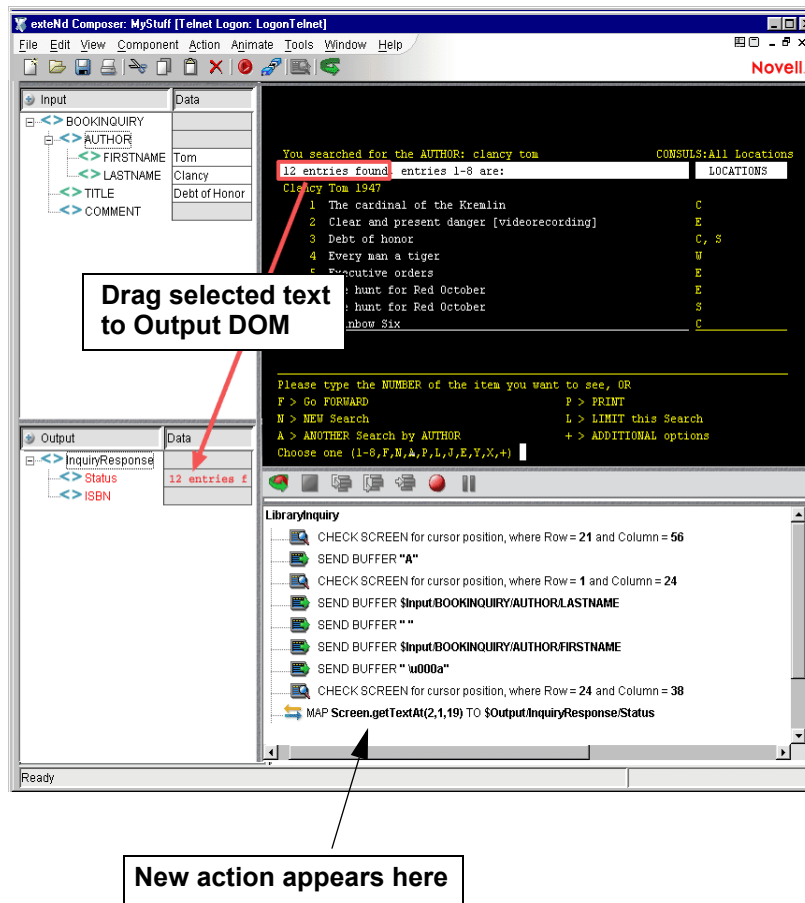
exteNd Composer: MyStuff [Telnet Logon: LogonTelnet]

File Edit View Component Action Animate Tools Window Help

Novell.

Input | Data
BOOKINQUIRY
AUTHOR
FIRSTNAME | Tom
LASTNAME | Clancy
TITLE | Debt of Honor
COMMENT

You searched for the AUTHOR: clancy tom CONSULS:All Locations
12 entries found, entries 1-8 are: LOCATIONS
Clancy Tom 1947
1 The cardinal of the Kremlin C
2 Clear and present danger [videorecording] E
3 Debt of honor C, S
4 Every man a tiger W
5 Executive orders E
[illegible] hunt for Red October E
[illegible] hunt for Red October S
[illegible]nbow Six C

Drag selected text to Output DOM

Please type the NUMBER of the item you want to see, OR
F > Go FORWARD P > PRINT
N > NEW Search L > LIMIT this Search
A > ANOTHER Search by AUTHOR + > ADDITIONAL options
Choose one (1-8,F,N,A,P,L,J,E,Y,X,+)

Output | Data
InquiryResponse
Status | 12 entries f
ISBN

LibraryInquiry
CHECK SCREEN for cursor position, where Row = 21 and Column = 56
SEND BUFFER "A"
CHECK SCREEN for cursor position, where Row = 1 and Column = 24
SEND BUFFER $Input/BOOKINQUIRY/AUTHOR/LASTNAME
SEND BUFFER " "
SEND BUFFER $Input/BOOKINQUIRY/AUTHOR/FIRSTNAME
SEND BUFFER " \u000a"
CHECK SCREEN for cursor position, where Row = 24 and Column = 38
MAP Screen.getTextAt(2,1,19) TO $Output/InquiryResponse/Status

Ready

New action appears here